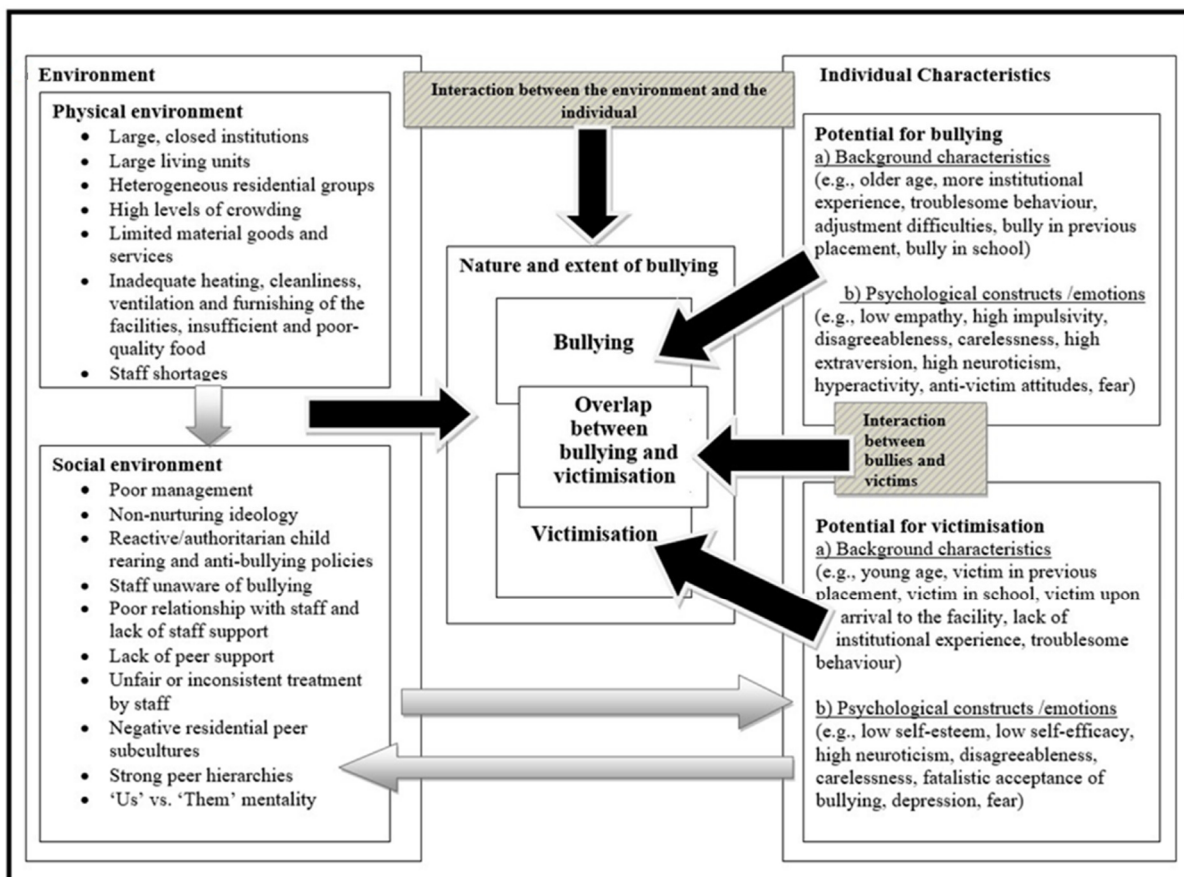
Environment

Physical environment
- Large, closed institutions
- Large living units
- Heterogeneous residential groups
- High levels of crowding
- Limited material goods and services
- Inadequate heating, cleanliness, ventilation and furnishing of the facilities, insufficient and poor-quality food
- Staff shortages

Social environment
- Poor management
- Non-nurturing ideology
- Reactive/authoritarian child rearing and anti-bullying policies
- Staff unaware of bullying
- Poor relationship with staff and lack of staff support
- Lack of peer support
- Unfair or inconsistent treatment by staff
- Negative residential peer subcultures
- Strong peer hierarchies
- 'Us' vs. 'Them' mentality

Interaction between the environment and the individual

Nature and extent of bullying

Bullying

Overlap between bullying and victimisation

Victimisation

Individual Characteristics

Potential for bullying
a) Background characteristics
(e.g., older age, more institutional experience, troublesome behaviour, adjustment difficulties, bully in previous placement, bully in school)

b) Psychological constructs /emotions
(e.g., low empathy, high impulsivity, disagreeableness, carelessness, high extraversion, high neuroticism, hyperactivity, anti-victim attitudes, fear)

Interaction between bullies and victims

Potential for victimisation
a) Background characteristics
(e.g., young age, victim in previous placement, victim in school, victim upon arrival to the facility, lack of institutional experience, troublesome behaviour)

b) Psychological constructs /emotions
(e.g., low self-esteem, low self-efficacy, high neuroticism, disagreeableness, carelessness, fatalistic acceptance of bullying, depression, fear)